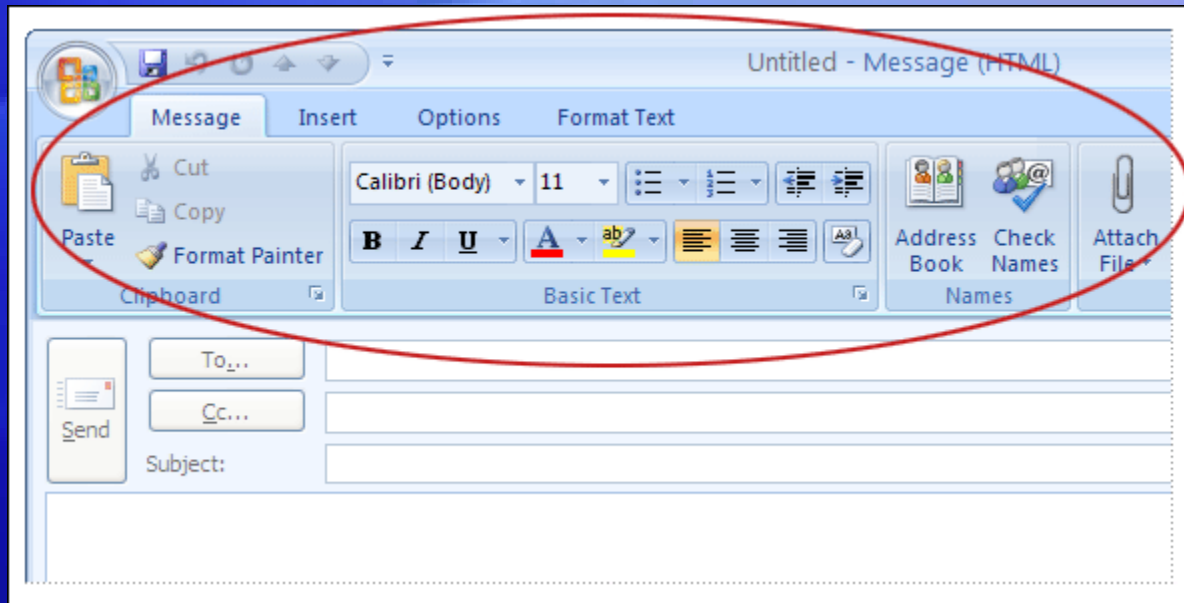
Untitled - Message (HTML)

Message
Insert
Options
Format Text

Paste
Cut
Copy
Format Painter
Clipboard

Calibri (Body)
11
B
I
U
A
Basic Text

Address Book
Check Names
Names

Attach File

To...
Cc...
Send
Subject: